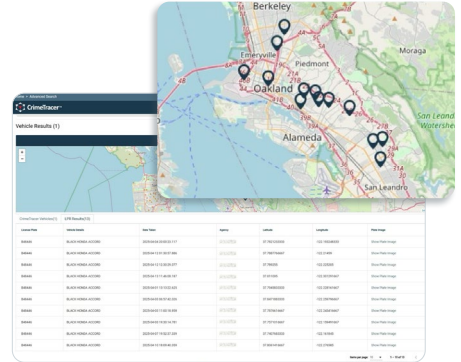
Berkeley
Moraga
Emeryville
Piedmont
Oakland
Alameda
San Leandro
Watershed
Home > Advanced Search
CrimeTracer
Vehicle Results (1)
CrimeTracer Vehicles (1)
LPR Results (13)

| License Plate | Vehicle Model | Date Time | Agency | Latitude | Longitude | Plate Image |
|---|---|---|---|---|---|---|
| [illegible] | BLACK HONDA ACCORD | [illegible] | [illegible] | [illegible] | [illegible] | Show Plate Image |
| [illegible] | BLACK HONDA ACCORD | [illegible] | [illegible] | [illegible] | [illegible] | Show Plate Image |
| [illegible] | BLACK HONDA ACCORD | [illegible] | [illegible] | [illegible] | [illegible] | Show Plate Image |
| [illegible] | BLACK HONDA ACCORD | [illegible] | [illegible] | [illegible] | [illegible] | Show Plate Image |
| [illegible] | BLACK HONDA ACCORD | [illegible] | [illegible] | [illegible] | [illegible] | Show Plate Image |
| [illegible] | BLACK HONDA ACCORD | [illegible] | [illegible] | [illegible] | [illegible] | Show Plate Image |
| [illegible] | BLACK HONDA ACCORD | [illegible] | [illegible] | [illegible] | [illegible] | Show Plate Image |
| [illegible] | BLACK HONDA ACCORD | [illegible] | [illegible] | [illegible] | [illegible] | Show Plate Image |
| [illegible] | BLACK HONDA ACCORD | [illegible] | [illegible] | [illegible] | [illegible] | Show Plate Image |
| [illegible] | BLACK HONDA ACCORD | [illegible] | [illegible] | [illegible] | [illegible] | Show Plate Image |
| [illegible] | BLACK HONDA ACCORD | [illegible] | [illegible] | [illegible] | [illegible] | Show Plate Image |
| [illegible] | BLACK HONDA ACCORD | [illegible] | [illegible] | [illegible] | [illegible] | Show Plate Image |

Items per page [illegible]